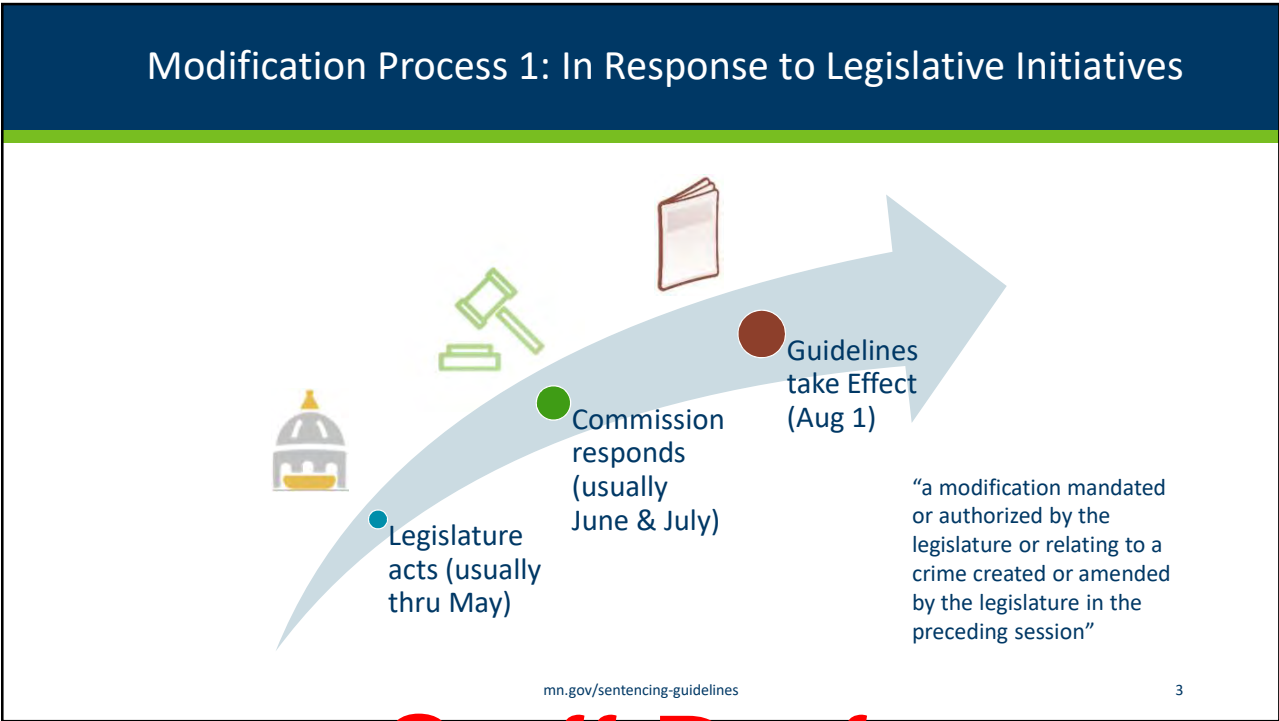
Modification Process 1: In Response to Legislative Initiatives

Legislature acts (usually thru May)

Commission responds (usually June & July)

Guidelines take Effect (Aug 1)

“a modification mandated or authorized by the legislature or relating to a crime created or amended by the legislature in the preceding session”

mn.gov/sentencing-guidelines

3

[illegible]